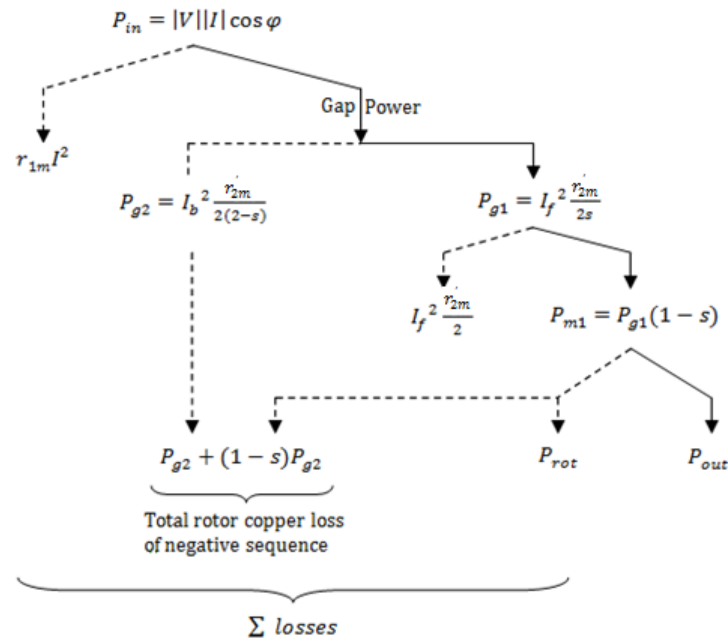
$P_{in} = |V||I|\cos\varphi$

Gap Power

$r_{1m}I^2$

$P_{g2} = I_b{}^2 \frac{r_{2m}'}{2(2-s)}$

$P_{g1} = I_f{}^2 \frac{r_{2m}'}{2s}$

$I_f{}^2 \frac{r_{2m}'}{2}$

$P_{m1} = P_{g1}(1-s)$

$P_{g2} + (1-s)P_{g2}$

$P_{rot}$

$P_{out}$

Total rotor copper loss of negative sequence

$\sum$ $losses$